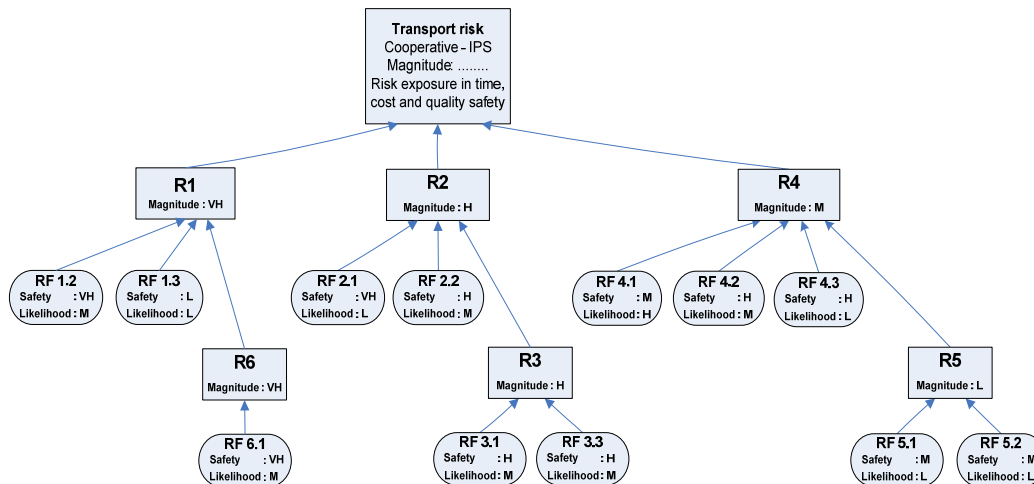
Transport risk
Cooperative – IPS
Magnitude: ........
Risk exposure in time, cost and quality safety

R1
Magnitude : VH

R2
Magnitude : H

R4
Magnitude : M

RF 1.2
Safety : VH
Likelihood : M

RF 1.3
Safety : L
Likelihood : L

RF 2.1
Safety : VH
Likelihood : L

RF 2.2
Safety : H
Likelihood : M

RF 4.1
Safety : M
Likelihood : H

RF 4.2
Safety : H
Likelihood : M

RF 4.3
Safety : H
Likelihood : L

R6
Magnitude : VH

R3
Magnitude : H

R5
Magnitude : L

RF 6.1
Safety : VH
Likelihood : M

RF 3.1
Safety : H
Likelihood : M

RF 3.3
Safety : H
Likelihood : M

RF 5.1
Safety : M
Likelihood : L

RF 5.2
Safety : M
Likelihood : L